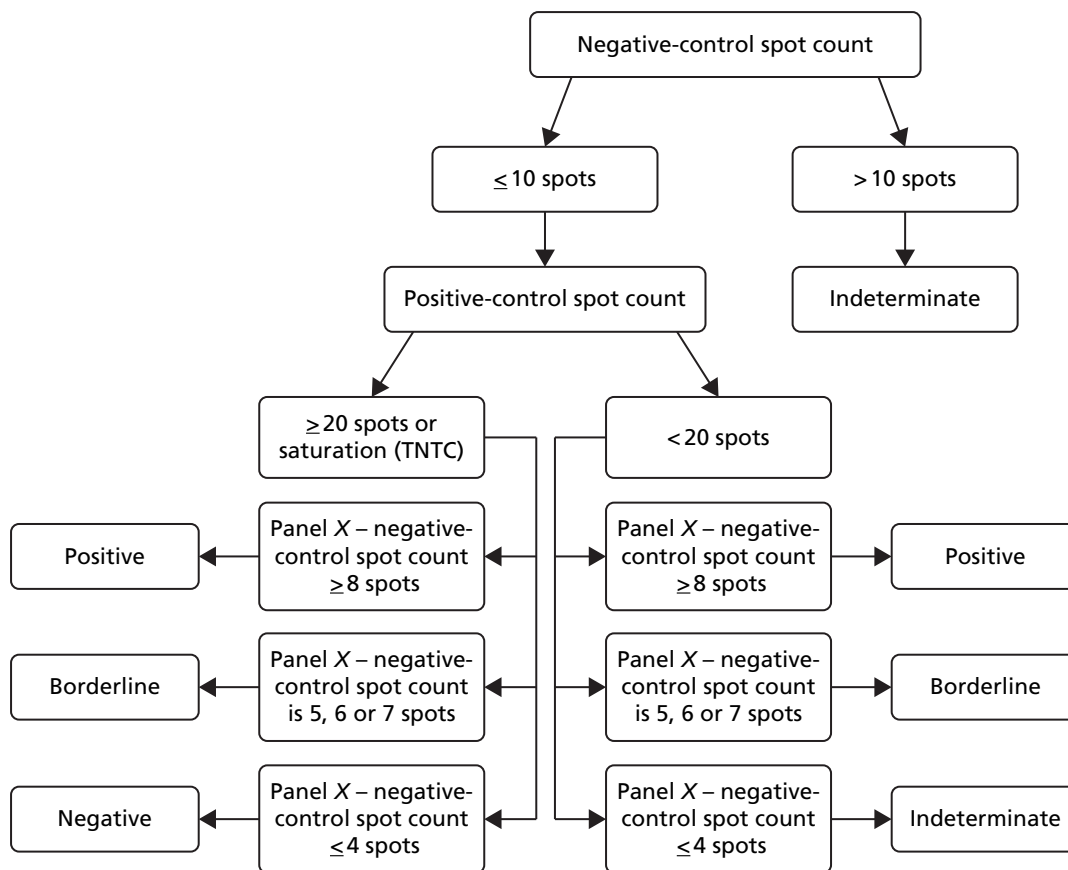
Negative-control spot count

$\leq$10 spots

>10 spots

Indeterminate

Positive-control spot count

$\geq$20 spots or saturation (TNTC)

<20 spots

Panel $X$ – negative-control spot count $\geq$8 spots

Positive

Panel $X$ – negative-control spot count $\geq$8 spots

Positive

Panel $X$ – negative-control spot count is 5, 6 or 7 spots

Borderline

Panel $X$ – negative-control spot count is 5, 6 or 7 spots

Borderline

Panel $X$ – negative-control spot count $\leq$4 spots

Negative

Panel $X$ – negative-control spot count $\leq$4 spots

Indeterminate